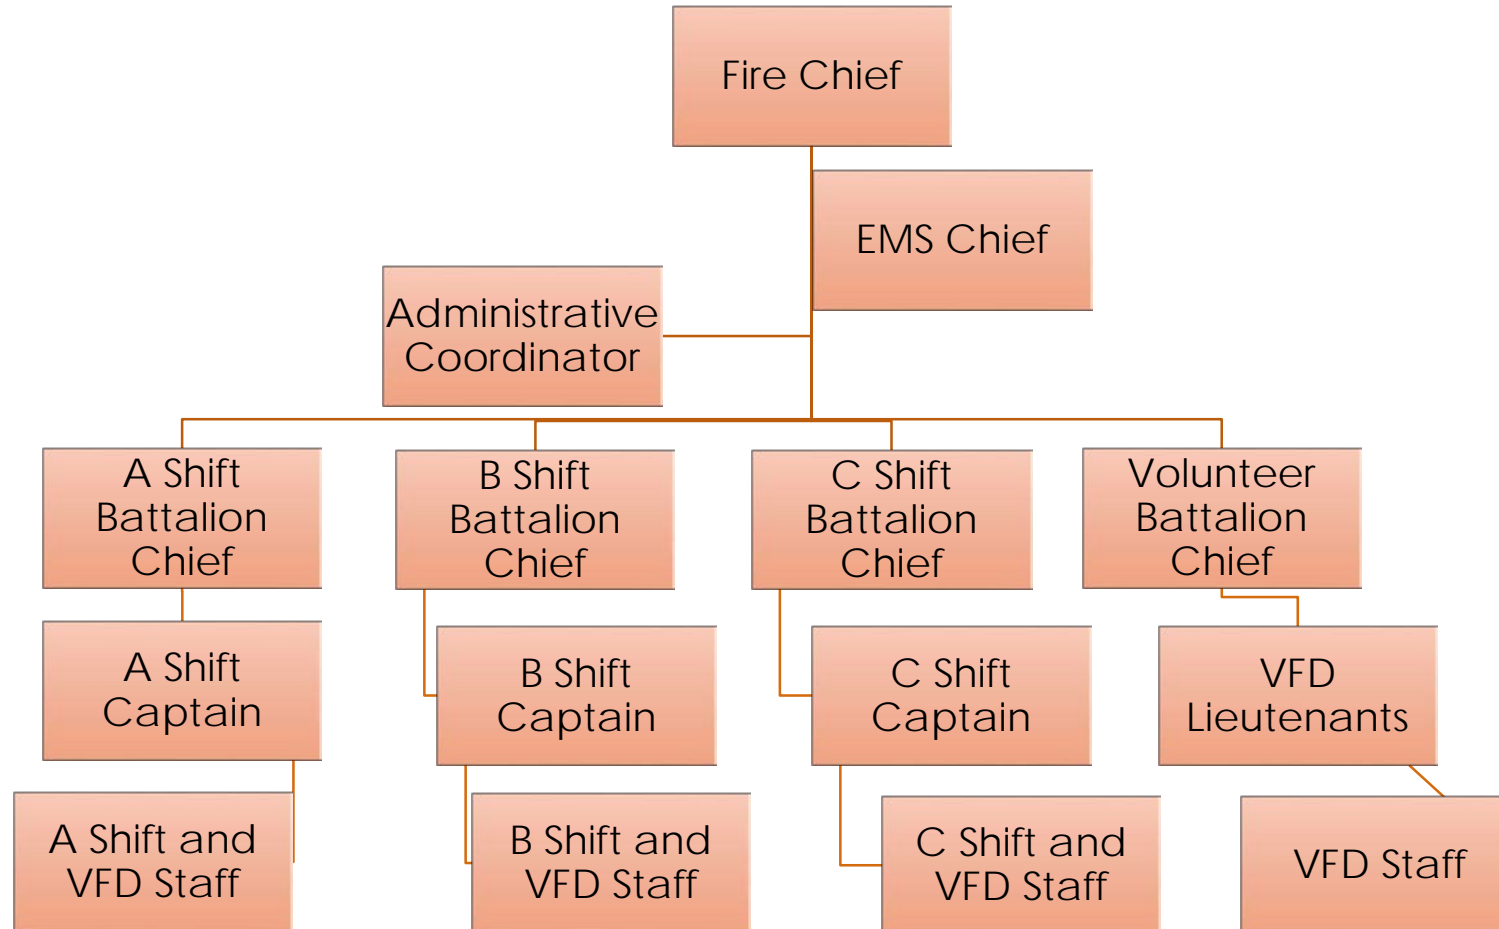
Fire Chief

EMS Chief

Administrative Coordinator

A Shift Battalion Chief

B Shift Battalion Chief

C Shift Battalion Chief

Volunteer Battalion Chief

A Shift Captain

B Shift Captain

C Shift Captain

VFD Lieutenants

A Shift and VFD Staff

B Shift and VFD Staff

C Shift and VFD Staff

VFD Staff